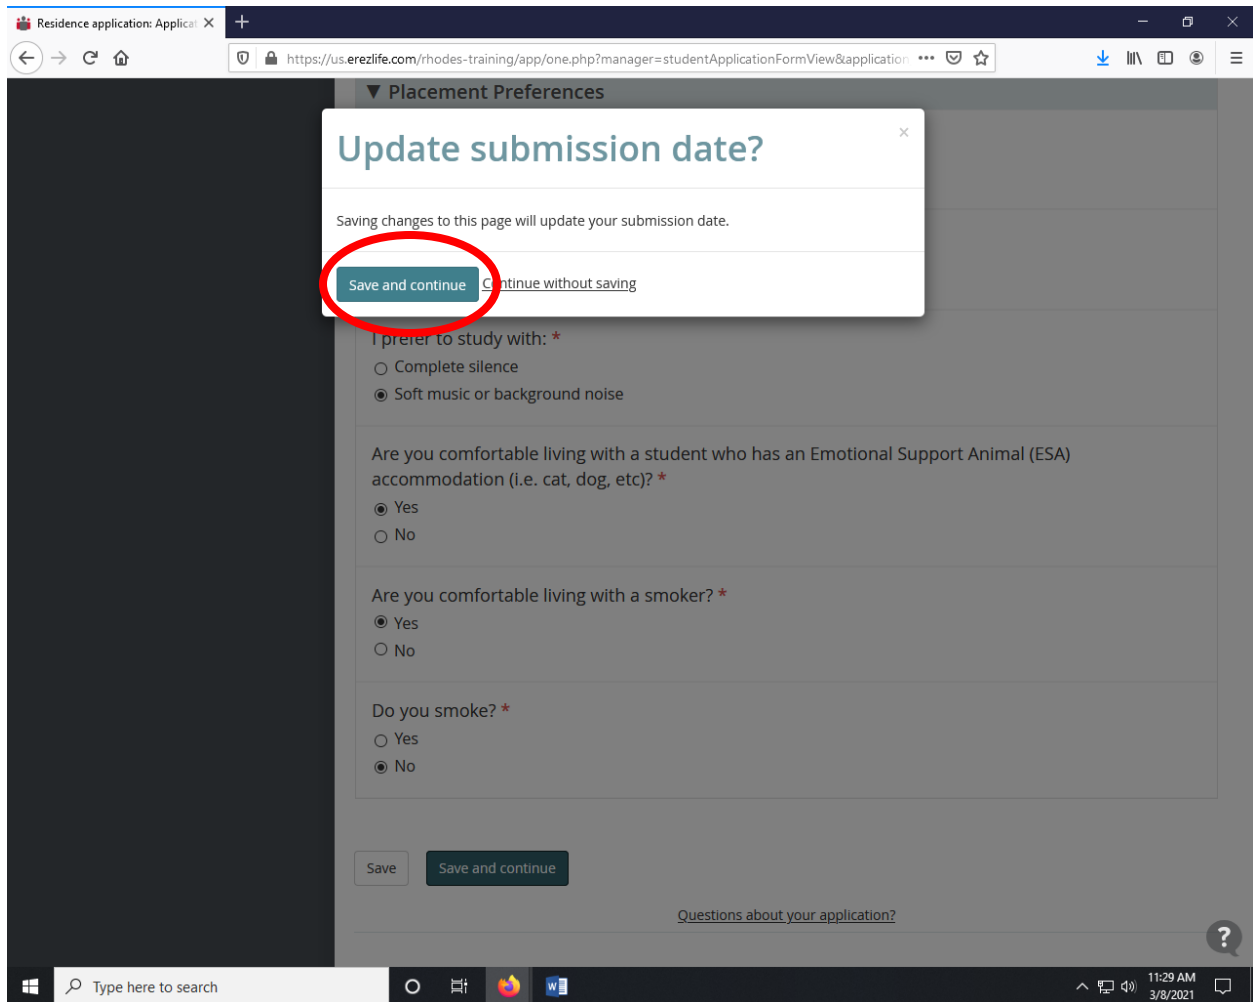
Residence application: Applicat ×

https://us.erezlife.com/rhodes-training/app/one.php?manager=studentApplicationFormView&application

▼ Placement Preferences

Update submission date?

×

Saving changes to this page will update your submission date.

Save and continue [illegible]ntinue without saving

I prefer to study with: *
○ Complete silence
◉ Soft music or background noise

Are you comfortable living with a student who has an Emotional Support Animal (ESA) accommodation (i.e. cat, dog, etc)? *
◉ Yes
○ No

Are you comfortable living with a smoker? *
◉ Yes
○ No

Do you smoke? *
○ Yes
◉ No

Save Save and continue

Questions about your application?

?

Type here to search

11:29 AM
3/8/2021